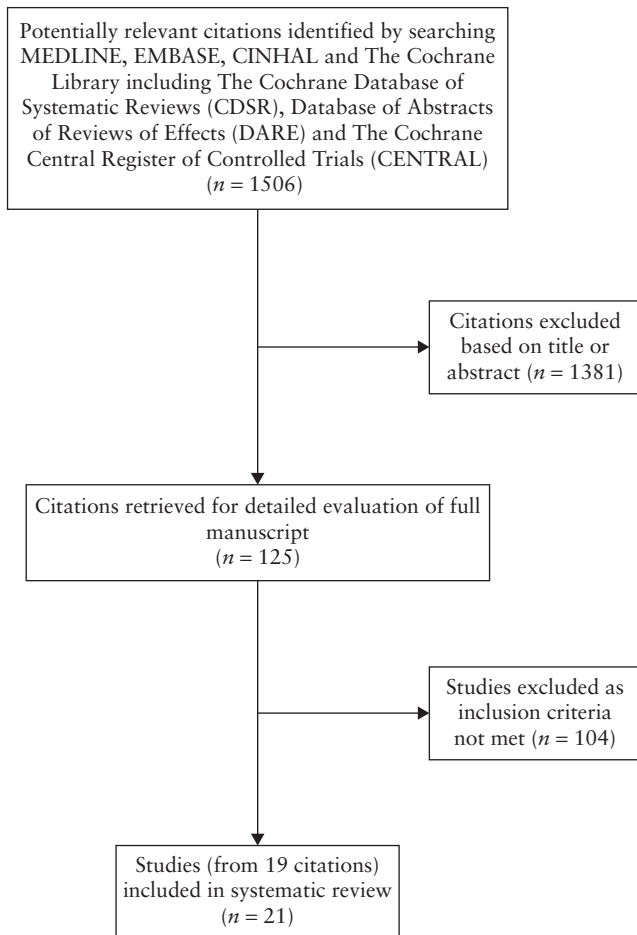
Potentially relevant citations identified by searching MEDLINE, EMBASE, CINHAL and The Cochrane Library including The Cochrane Database of Systematic Reviews (CDSR), Database of Abstracts of Reviews of Effects (DARE) and The Cochrane Central Register of Controlled Trials (CENTRAL) ($n = 1506$)

Citations excluded based on title or abstract ($n = 1381$)

Citations retrieved for detailed evaluation of full manuscript ($n = 125$)

Studies excluded as inclusion criteria not met ($n = 104$)

Studies (from 19 citations) included in systematic review ($n = 21$)